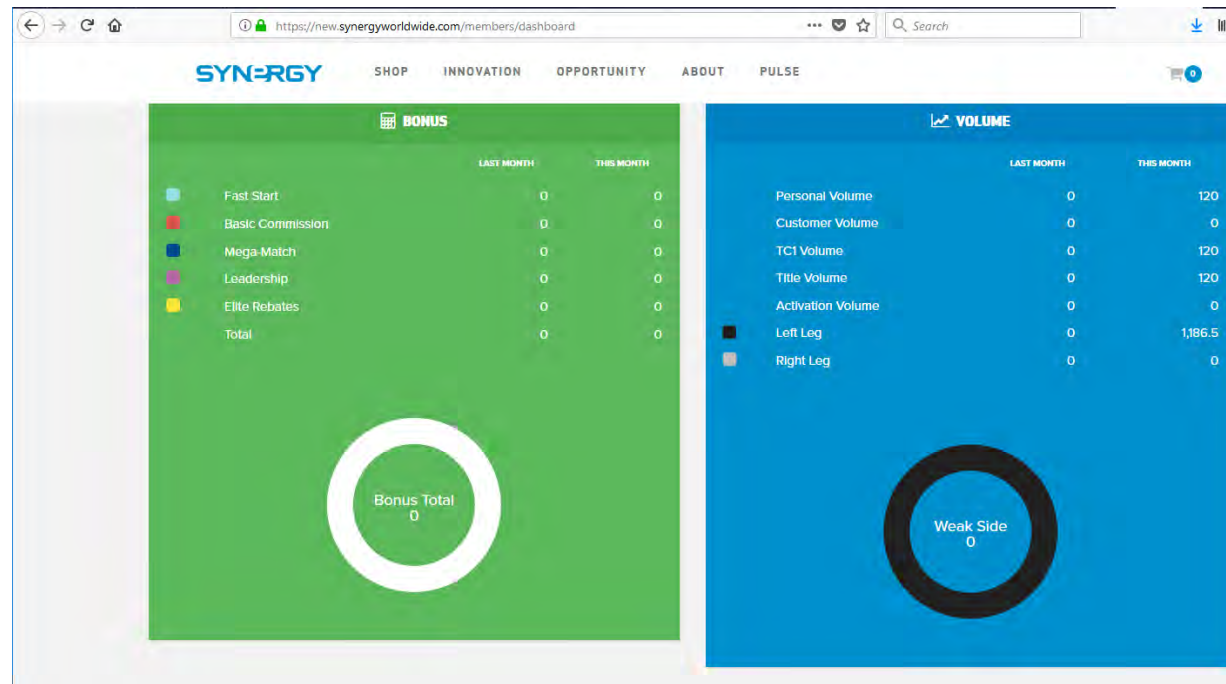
https://new.synergyworldwide.com/members/dashboard

Search

SYNERGY SHOP INNOVATION OPPORTUNITY ABOUT PULSE

0

BONUS

| | LAST MONTH | THIS MONTH |
|---|---|---|
| Fast Start | 0 | 0 |
| Basic Commission | 0 | 0 |
| Mega Match | 0 | 0 |
| Leadership | 0 | 0 |
| Elite Rebates | 0 | 0 |
| Total | 0 | 0 |

Bonus Total
0

VOLUME

| | LAST MONTH | THIS MONTH |
|---|---|---|
| Personal Volume | 0 | 120 |
| Customer Volume | 0 | 0 |
| TC1 Volume | 0 | 120 |
| Title Volume | 0 | 120 |
| Activation Volume | 0 | 0 |
| Left Leg | 0 | 1,186.5 |
| Right Leg | 0 | 0 |

Weak Side
0